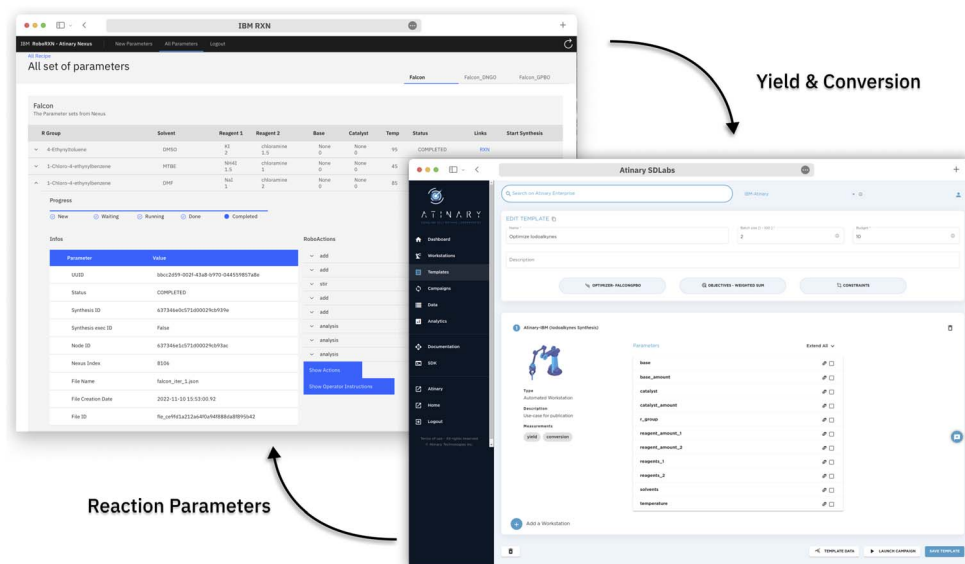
IBM RXN

IBM RoboRXN - Atinary Nexus New Parameters All Parameters Logout

All Recipe
All set of parameters

Falcon Falcon_DNGO Falcon_GPBO

Falcon
The Parameter sets from Nexus

| R Group | Solvent | Reagent 1 | Reagent 2 | Base | Catalyst | Temp | Status | Links | Start Synthesis |
|---|---|---|---|---|---|---|---|---|---|
| 4-Ethynyltoluene | DMSO | KI 2 | chloramine 1.5 | None 0 | None 0 | 95 | COMPLETED | RXN | |
| 1-Chloro-4-ethynylbenzene | MTBE | NH4I 1.5 | chloramine 1 | None 0 | None 0 | 45 | COMPLETED | RXN | |
| 1-Chloro-4-ethynylbenzene | DMF | NaI 1 | chloramine 2 | None 0 | None 0 | 85 | | | |

Progress
New Waiting Running Done Completed

Infos

| Parameter | Value |
|---|---|
| UUID | bbcc2d59-002f-43a8-b970-044559857a8e |
| Status | COMPLETED |
| Synthesis ID | 63734be0c571d00029cb939e |
| Synthesis exec ID | False |
| Node ID | 63734be1c571d00029cb93ac |
| Nexus Index | B106 |
| File Name | falcon_iter_1.json |
| File Creation Date | 2022-11-10 15:53:00.92 |
| File ID | file_ce9fd1a212ab4f0a94f888da8f8f6b42 |

RoboActions
add
add
stir
add
add
analysis
analysis
analysis
Show Actions
Show Operator Instructions

Yield & Conversion

Atinary SDLabs

Search on Atinary Enterprise IBM-Atinary

ATINARY

Dashboard
Workstations
Templates
Campaigns
Data
Analytics
Documentation
SDK
Atinary
Home
Logout

EDIT TEMPLATE
Name
Optimize Iodoalkynes
Batch size
2
Budget
10
Description

OPTIMIZER: FALCONGPBO
OBJECTIVES - WEIGHTED SUM
CONSTRAINTS

1 Atinary-IBM (Iodoalkynes Synthesis)

Type
Automated Workstation
Description
Use-case for publication
Measurements
yield conversion

Parameters Extend All
base
base_amount
catalyst
catalyst_amount
r_group
reagent_amount_1
reagent_amount_2
reagents_1
reagents_2
solvents
temperature

Add a Workstation

TEMPLATE DATA LAUNCH CAMPAIGN SAVE TEMPLATE

Reaction Parameters